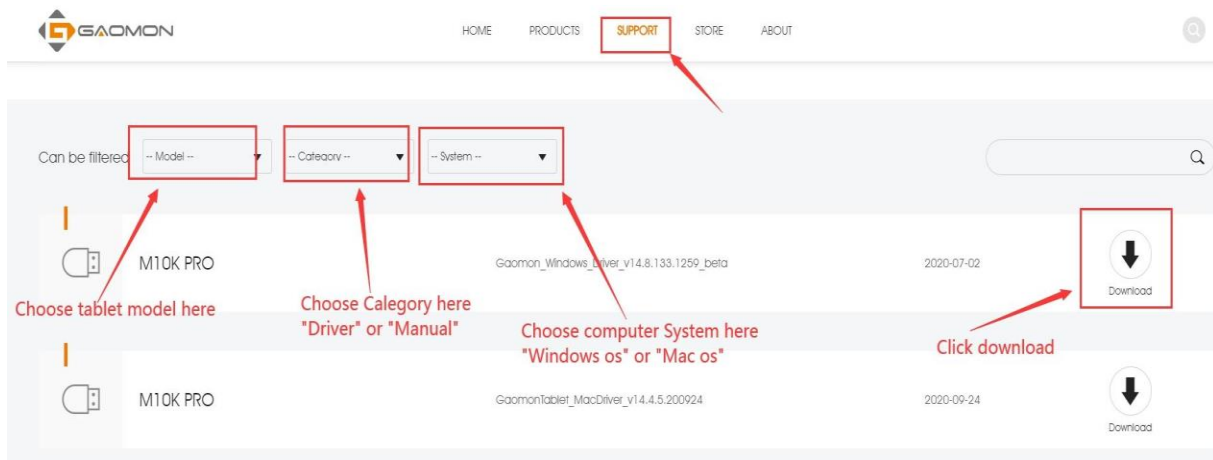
GAOMON

HOME PRODUCTS SUPPORT STORE ABOUT

Can be filtered -- Model -- -- Category -- -- System --

M10K PRO Gaomon_Windows_Driver_v14.8.133.1259_beta 2020-07-02 Download

Choose tablet model here

Choose Calegory here "Driver" or "Manual"

Choose computer System here "Windows os" or "Mac os"

Click download

M10K PRO GaomonTablet_MacDriver_v14.4.5.200924 2020-09-24 Download